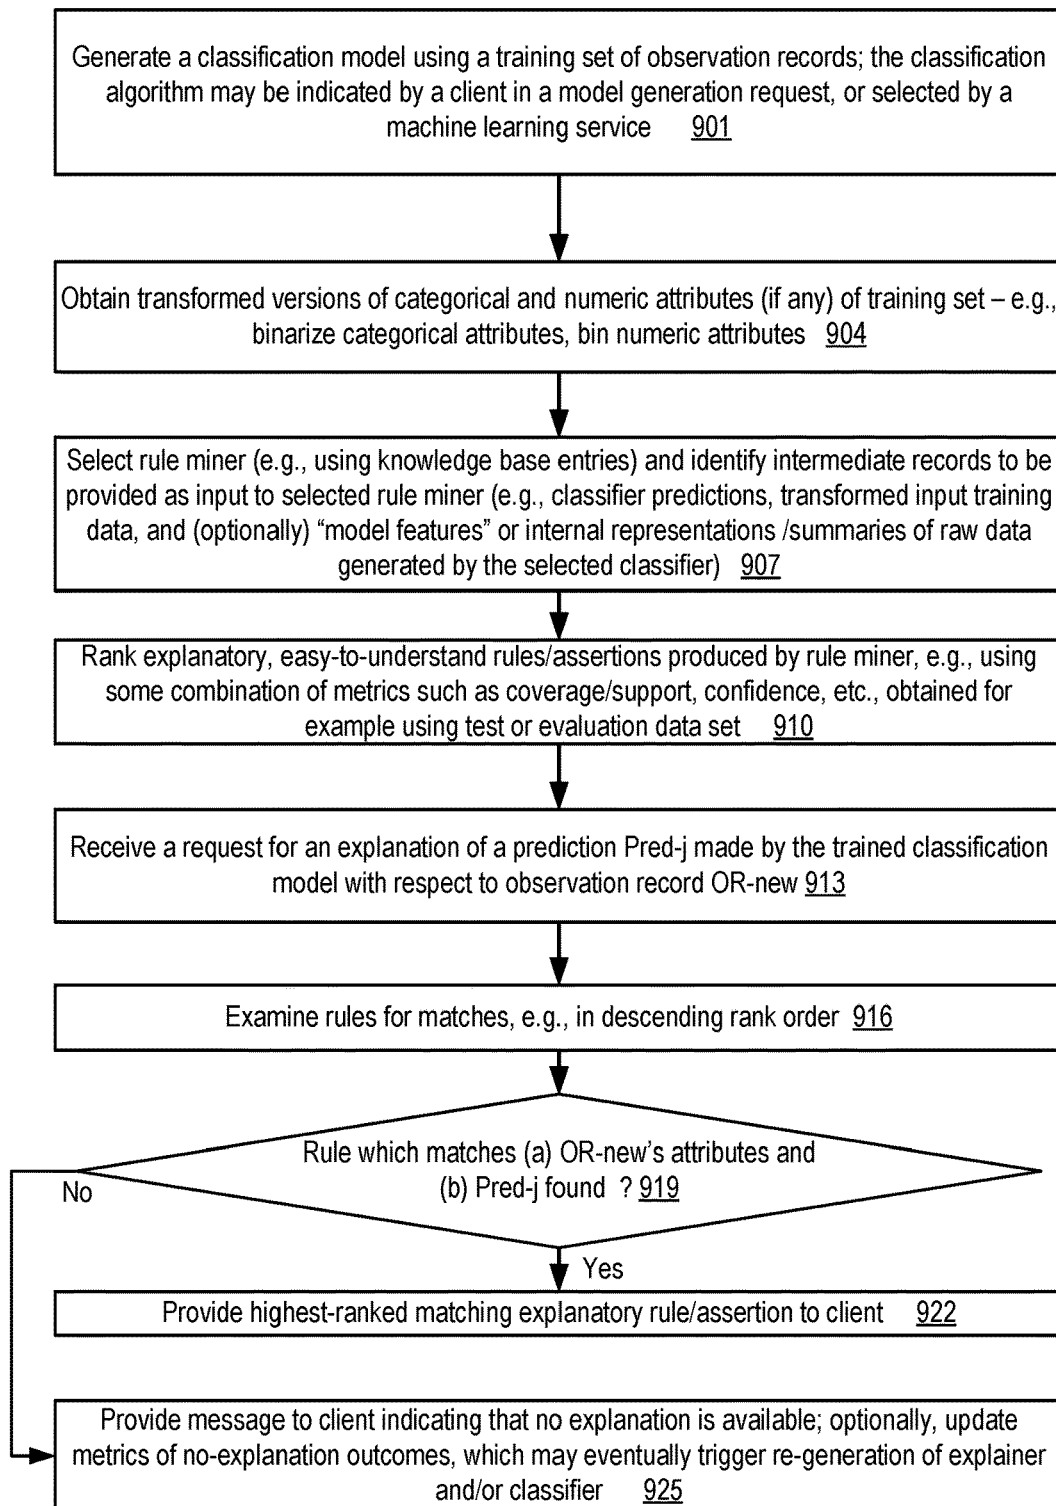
Generate a classification model using a training set of observation records; the classification algorithm may be indicated by a client in a model generation request, or selected by a machine learning service 901

Obtain transformed versions of categorical and numeric attributes (if any) of training set – e.g., binarize categorical attributes, bin numeric attributes 904

Select rule miner (e.g., using knowledge base entries) and identify intermediate records to be provided as input to selected rule miner (e.g., classifier predictions, transformed input training data, and (optionally) "model features" or internal representations /summaries of raw data generated by the selected classifier) 907

Rank explanatory, easy-to-understand rules/assertions produced by rule miner, e.g., using some combination of metrics such as coverage/support, confidence, etc., obtained for example using test or evaluation data set 910

Receive a request for an explanation of a prediction Pred-j made by the trained classification model with respect to observation record OR-new 913

Examine rules for matches, e.g., in descending rank order 916

Rule which matches (a) OR-new's attributes and (b) Pred-j found ? 919

No

Yes

Provide highest-ranked matching explanatory rule/assertion to client 922

Provide message to client indicating that no explanation is available; optionally, update metrics of no-explanation outcomes, which may eventually trigger re-generation of explainer and/or classifier 925